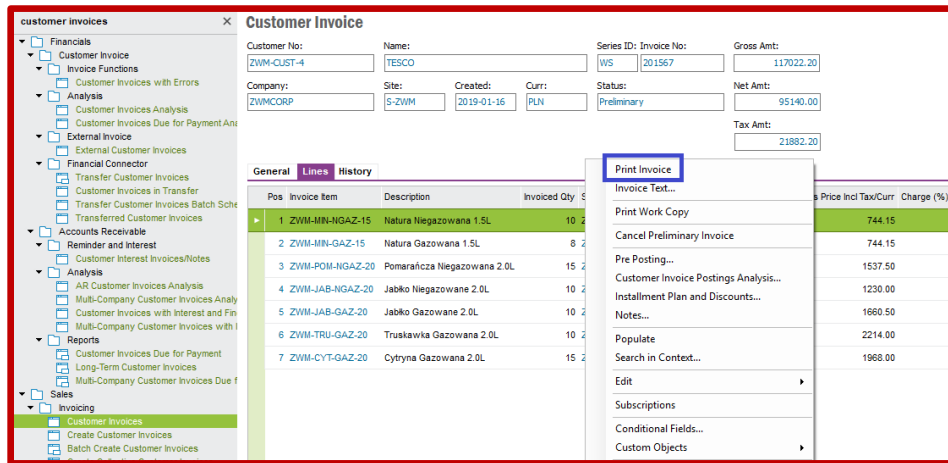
customer invoices ×

Financials
Customer Invoice
Invoice Functions
Customer Invoices with Errors
Analysis
Customer Invoices Analysis
Customer Invoices Due for Payment Ana
External Invoice
External Customer Invoices
Financial Connector
Transfer Customer Invoices
Customer Invoices in Transfer
Transfer Customer Invoices Batch Sche
Transferred Customer Invoices
Accounts Receivable
Reminder and Interest
Customer Interest Invoices/Notes
Analysis
AR Customer Invoices Analysis
Multi-Company Customer Invoices Analy
Customer Invoices with Interest and Fin
Multi-Company Customer Invoices with I
Reports
Customer Invoices Due for Payment
Long-Term Customer Invoices
Multi-Company Customer Invoices Due f
Sales
Invoicing
Customer Invoices
Create Customer Invoices
Batch Create Customer Invoices

Customer Invoice

Customer No: ZWM-CUST-4
Name: TESCO
Series ID: WS
Invoice No: 201567
Gross Amt: 117022.20
Company: ZWMCORP
Site: S-ZWM
Created: 2019-01-16
Curr: PLN
Status: Preliminary
Net Amt: 95140.00
Tax Amt: 21882.20

General | Lines | History

| Pos | Invoice Item | Description | Invoiced Qty | S | s Price Incl Tax/Curr | Charge (%) |
|---|---|---|---|---|---|---|
| 1 | ZWM-MIN-NGAZ-15 | Natura Niegazowana 1.5L | 10 | Z | 744.15 | |
| 2 | ZWM-MIN-GAZ-15 | Natura Gazowana 1.5L | 8 | Z | 744.15 | |
| 3 | ZWM-POM-NGAZ-20 | Pomarańcza Niegazowana 2.0L | 15 | Z | 1537.50 | |
| 4 | ZWM-JAB-NGAZ-20 | Jabłko Niegazowane 2.0L | 10 | Z | 1230.00 | |
| 5 | ZWM-JAB-GAZ-20 | Jabłko Gazowane 2.0L | 15 | Z | 1660.50 | |
| 6 | ZWM-TRU-GAZ-20 | Truskawka Gazowana 2.0L | 15 | Z | 2214.00 | |
| 7 | ZWM-CYT-GAZ-20 | Cytryna Gazowana 2.0L | 15 | Z | 1968.00 | |

Print Invoice
Invoice Text...
Print Work Copy
Cancel Preliminary Invoice
Pre Posting...
Customer Invoice Postings Analysis...
Installment Plan and Discounts...
Notes...
Populate
Search in Context...
Edit
Subscriptions
Conditional Fields...
Custom Objects